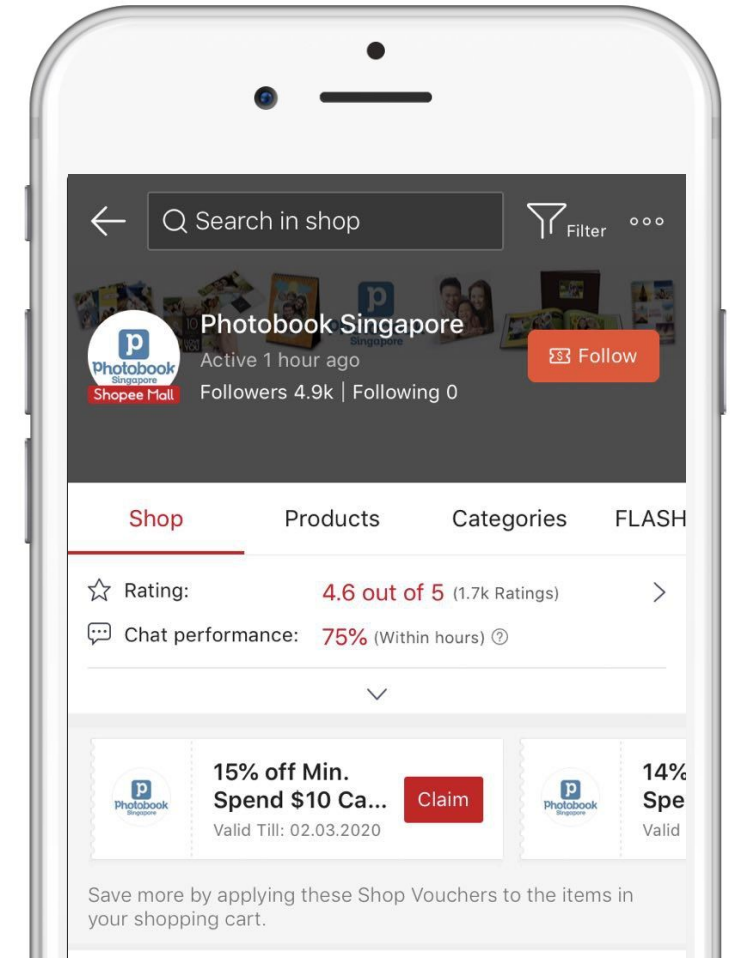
Search in shop

Filter

Photobook Singapore

Active 1 hour ago

Followers 4.9k | Following 0

Photobook Singapore

Shopee Mall

Follow

Shop Products Categories FLASH

Rating: 4.6 out of 5 (1.7k Ratings)

Chat performance: 75% (Within hours)

Photobook Singapore

15% off Min. Spend $10 Ca...

Valid Till: 02.03.2020

Claim

Photobook Singapore

14% Spe

Valid

Save more by applying these Shop Vouchers to the items in your shopping cart.